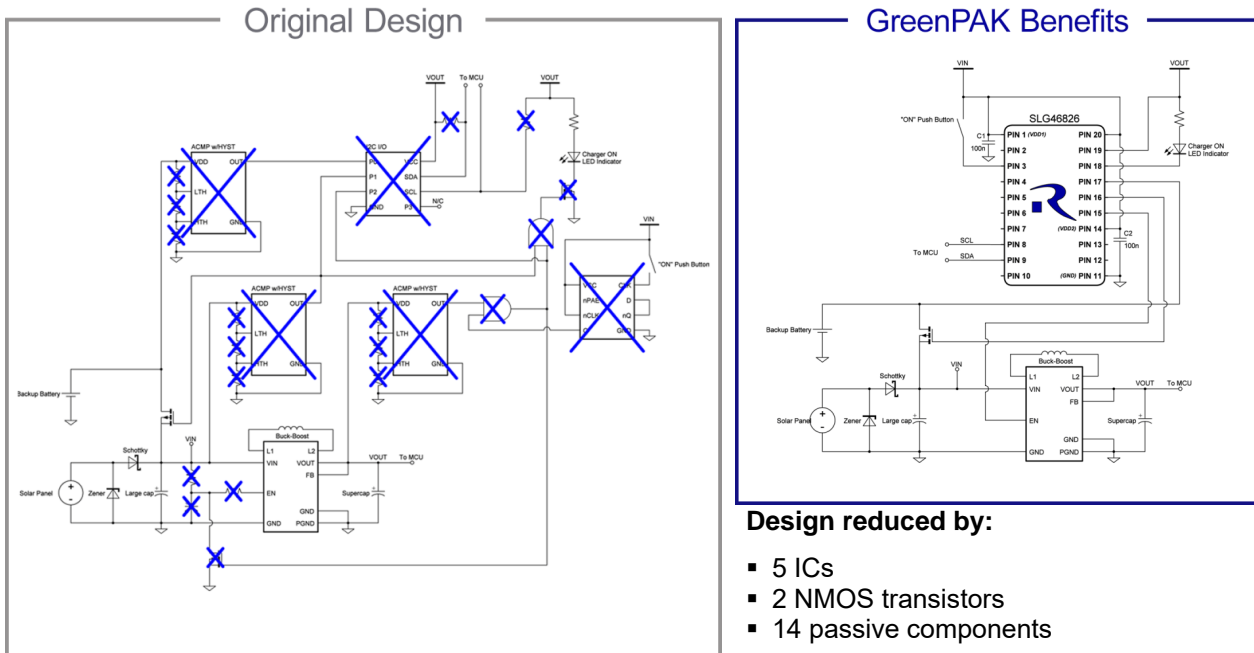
Original Design

VOUT
To MCU
VOUT
ACMP w/HYST
VDD
OUT
LTH
HTH
GND
I2C I/O
P0
VCC
P1
SDA
P2
SCL
GND
P3
N/C
Charger ON
LED Indicator
VIN
"ON" Push Button
ACMP w/HYST
VDD
OUT
LTH
HTH
GND
ACMP w/HYST
VDD
OUT
LTH
HTH
GND
VCC
CLK
nPAE
D
nCLR
nQ
Q
GND
Backup Battery
Schottky
VIN
Buck-Boost
L1
L2
VIN
VOUT
FB
EN
GND
PGND
VOUT
To MCU
Solar Panel
Zener
Large cap
Supercap

GreenPAK Benefits

VIN
VOUT
SLG46826
"ON" Push Button
C1
100n
PIN 1 (VDD1)
PIN 2
PIN 3
PIN 4
PIN 5
PIN 6
PIN 7
PIN 8
PIN 9
PIN 10
PIN 20
PIN 19
PIN 18
PIN 17
PIN 16
PIN 15
(VDD2) PIN 14
PIN 13
PIN 12
(GND) PIN 11
Charger ON
LED Indicator
C2
100n
SCL
SDA
To MCU
Backup Battery
Schottky
VIN
Buck-Boost
L1
L2
VIN
VOUT
FB
EN
GND
PGND
VOUT
To MCU
Solar Panel
Zener
Large cap
Supercap

Design reduced by:

▪ 5 ICs
▪ 2 NMOS transistors
▪ 14 passive components